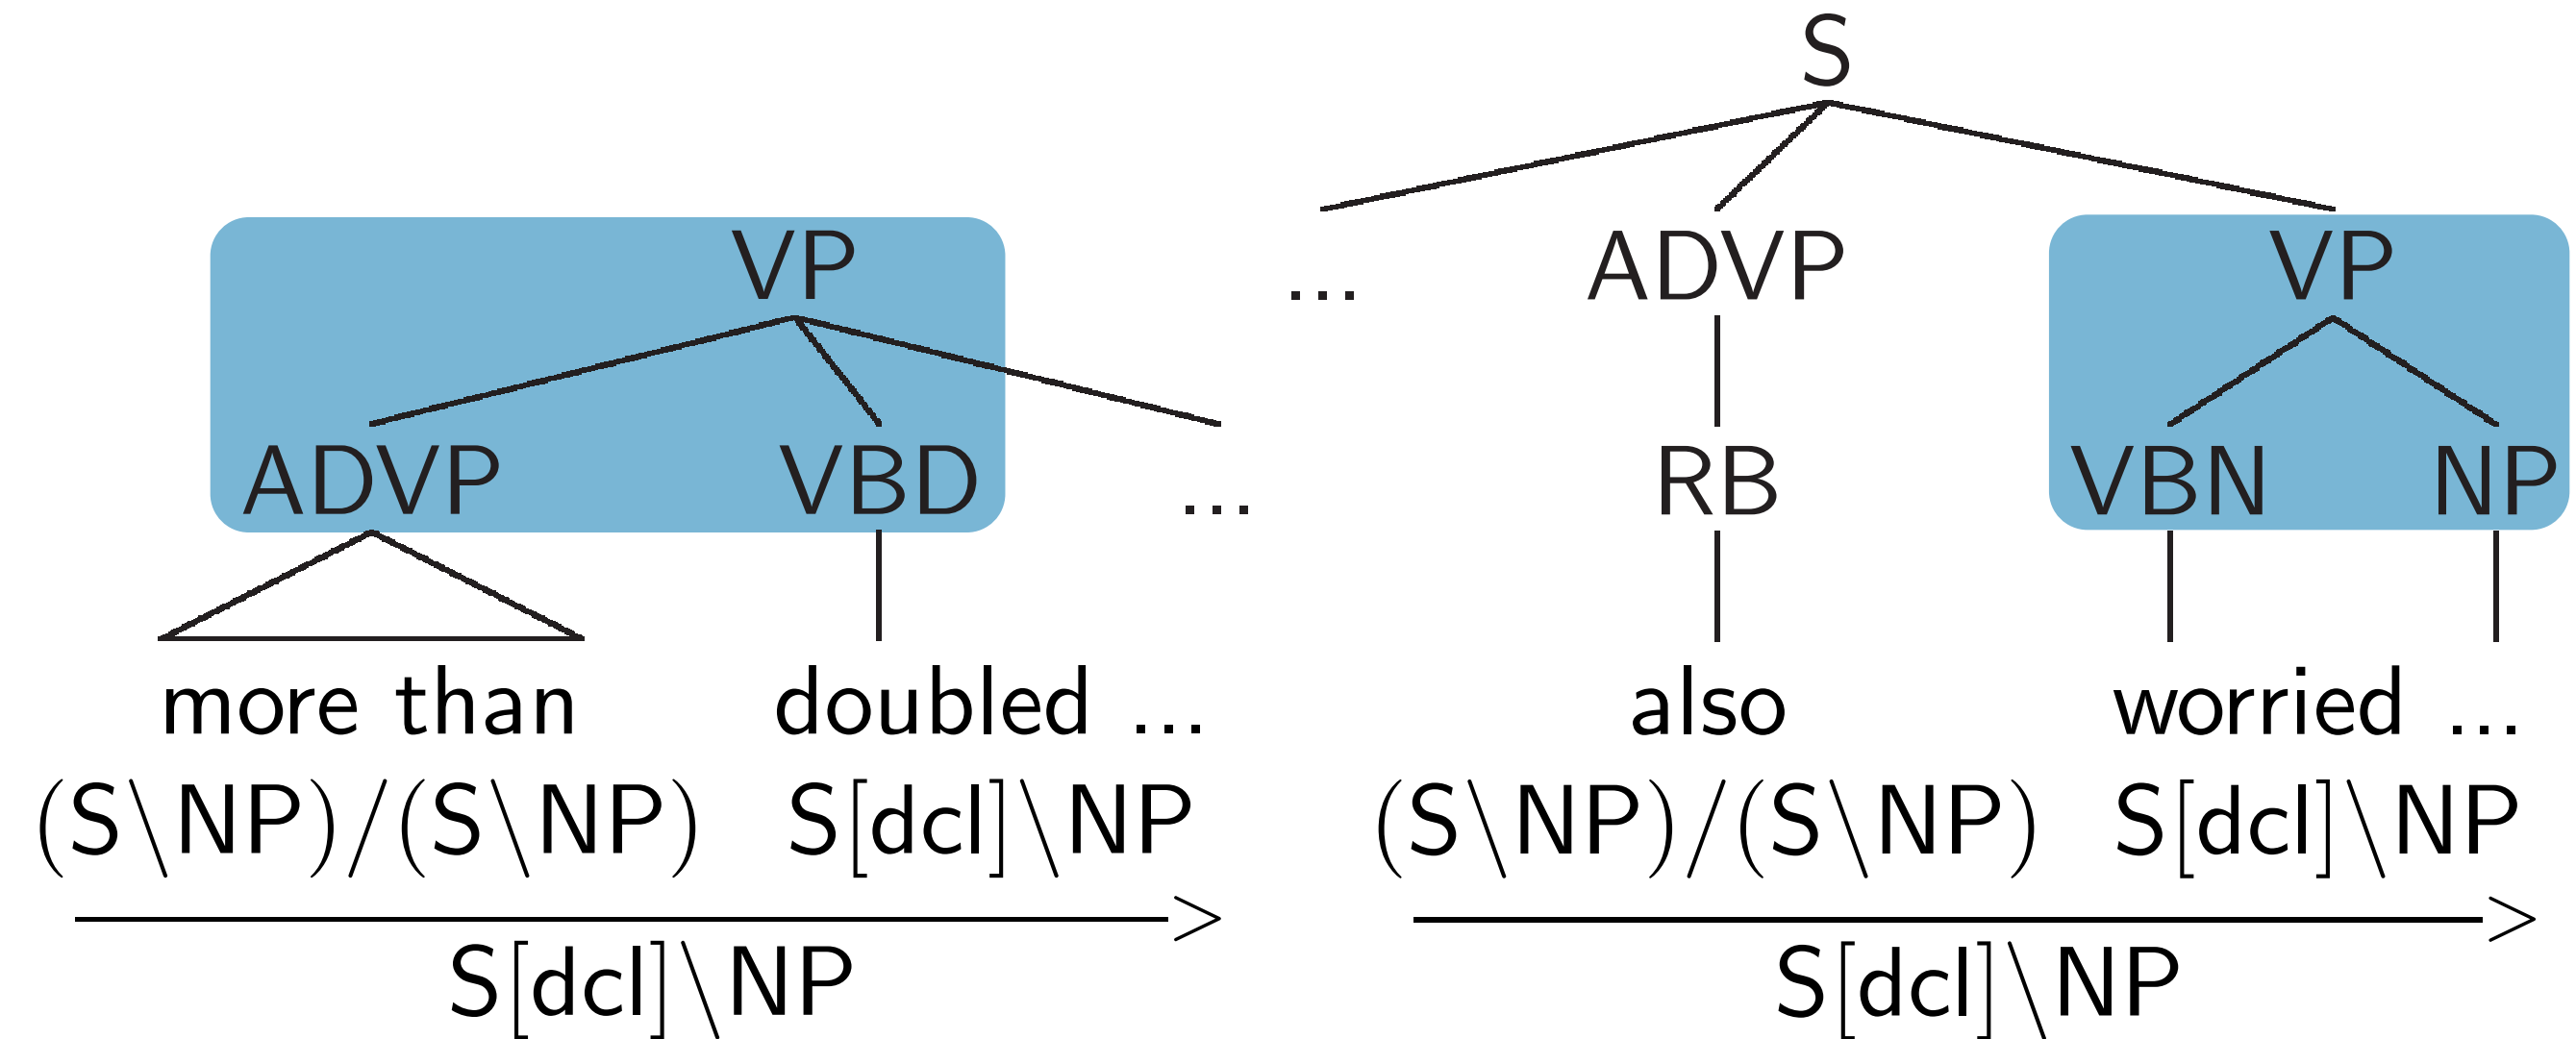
S

VP ... ADVP VP

ADVP VBD ... RB VBN NP

more than doubled ... also worried ...

$(S\backslash NP)/(S\backslash NP)$ $S[dcl]\backslash NP$ $(S\backslash NP)/(S\backslash NP)$ $S[dcl]\backslash NP$

>

$S[dcl]\backslash NP$

>

$S[dcl]\backslash NP$